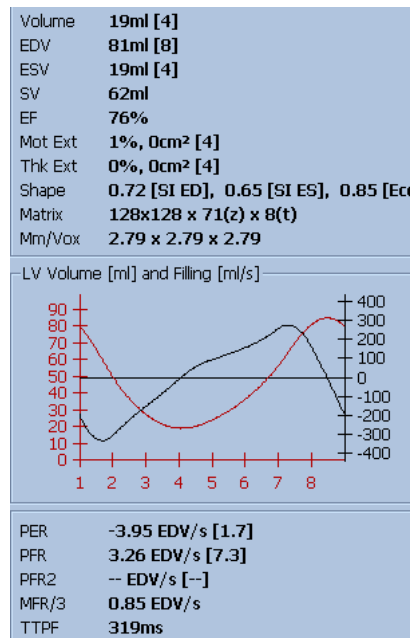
| | |
|---|---|
| Volume | 19ml [4] |
| EDV | 81ml [8] |
| ESV | 19ml [4] |
| SV | 62ml |
| EF | 76% |
| Mot Ext | 1%, 0cm² [4] |
| Thk Ext | 0%, 0cm² [4] |
| Shape | 0.72 [SI ED], 0.65 [SI ES], 0.85 [Ec |
| Matrix | 128x128 x 71(z) x 8(t) |
| Mm/Vox | 2.79 x 2.79 x 2.79 |

LV Volume [ml] and Filling [ml/s]

90
80
70
60
50
40
30
20
10
0

400
300
200
100
0
-100
-200
-300
-400

1 2 3 4 5 6 7 8

| | |
|---|---|
| PER | -3.95 EDV/s [1.7] |
| PFR | 3.26 EDV/s [7.3] |
| PFR2 | -- EDV/s [--] |
| MFR/3 | 0.85 EDV/s |
| TTPF | 319ms |